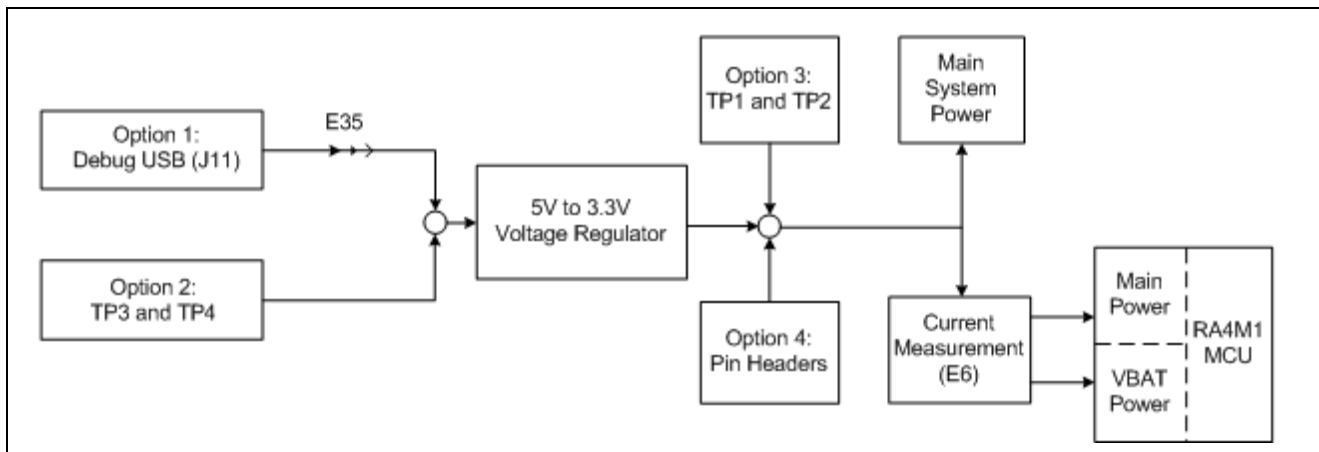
Option 1:
Debug USB (J11)

E35

Option 2:
TP3 and TP4

5V to 3.3V
Voltage Regulator

Option 3:
TP1 and TP2

Option 4:
Pin Headers

Main
System
Power

Current
Measurement
(E6)

Main
Power

VBAT
Power

RA4M1
MCU